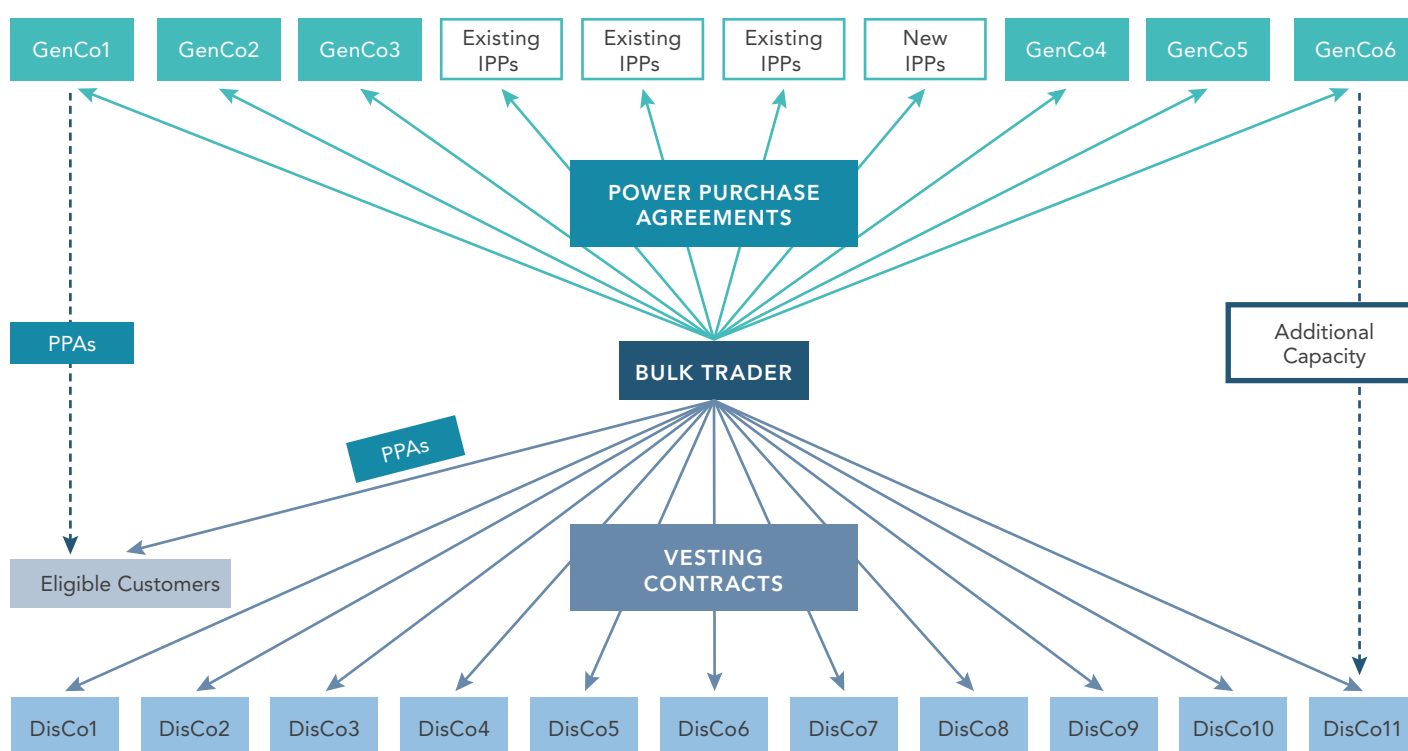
GenCo1

GenCo2

GenCo3

Existing IPPs

Existing IPPs

Existing IPPs

New IPPs

GenCo4

GenCo5

GenCo6

POWER PURCHASE AGREEMENTS

PPAs

Additional Capacity

BULK TRADER

PPAs

VESTING CONTRACTS

Eligible Customers

DisCo1

DisCo2

DisCo3

DisCo4

DisCo5

DisCo6

DisCo7

DisCo8

DisCo9

DisCo10

DisCo11